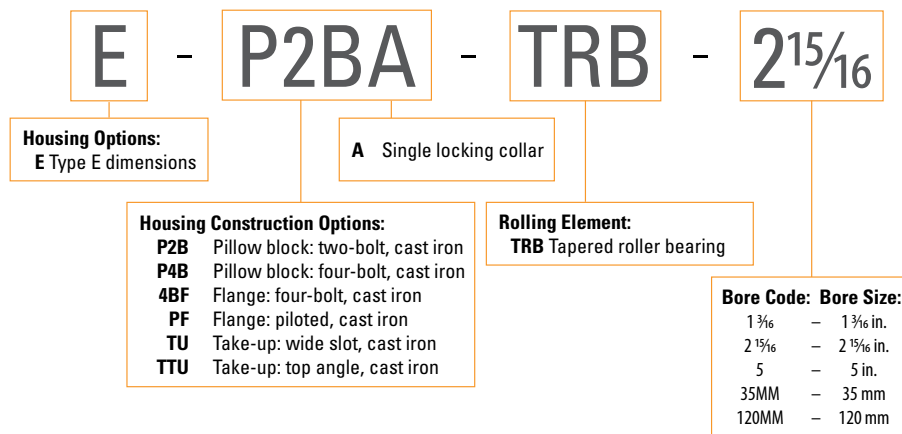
E - P2BA - TRB - 2 15⁄16

Housing Options:
E Type E dimensions

A Single locking collar

Housing Construction Options:
P2B Pillow block: two-bolt, cast iron
P4B Pillow block: four-bolt, cast iron
4BF Flange: four-bolt, cast iron
PF Flange: piloted, cast iron
TU Take-up: wide slot, cast iron
TTU Take-up: top angle, cast iron

Rolling Element:
TRB Tapered roller bearing

| Bore Code: | | Bore Size: |
|---|---|---|
| 1 3⁄16 | – | 1 3⁄16 in. |
| 2 15⁄16 | – | 2 15⁄16 in. |
| 5 | – | 5 in. |
| 35MM | – | 35 mm |
| 120MM | – | 120 mm |